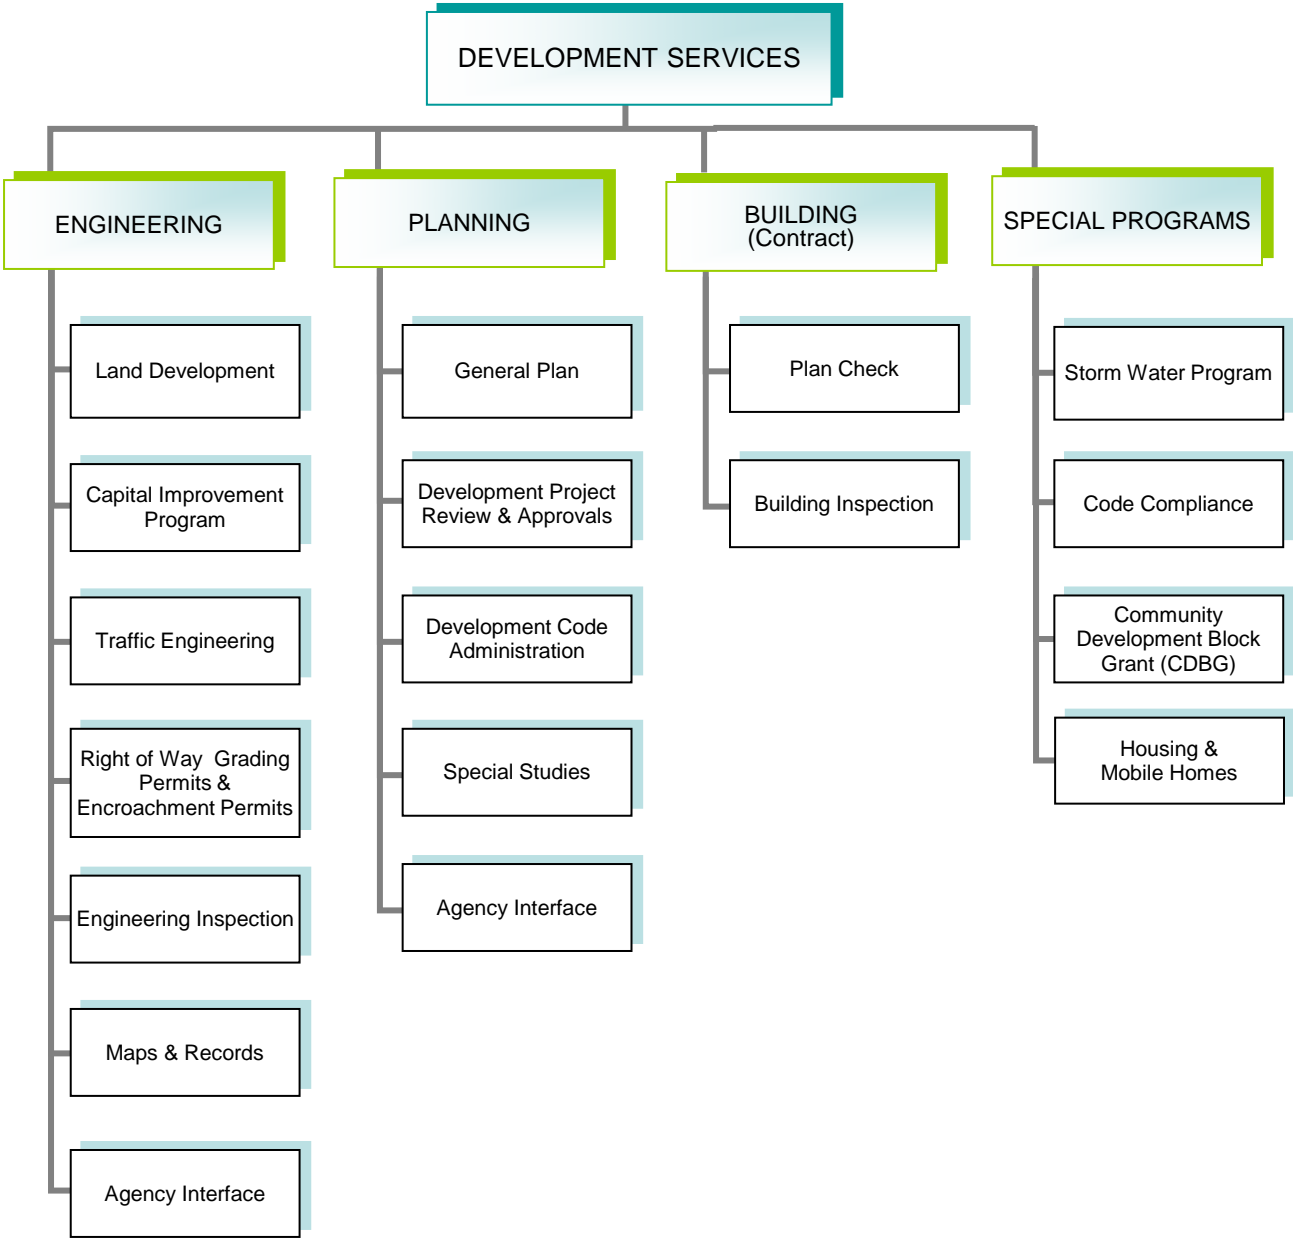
DEVELOPMENT SERVICES

ENGINEERING

Land Development

Capital Improvement Program

Traffic Engineering

Right of Way Grading Permits & Encroachment Permits

Engineering Inspection

Maps & Records

Agency Interface

PLANNING

General Plan

Development Project Review & Approvals

Development Code Administration

Special Studies

Agency Interface

BUILDING (Contract)

Plan Check

Building Inspection

SPECIAL PROGRAMS

Storm Water Program

Code Compliance

Community Development Block Grant (CDBG)

Housing & Mobile Homes